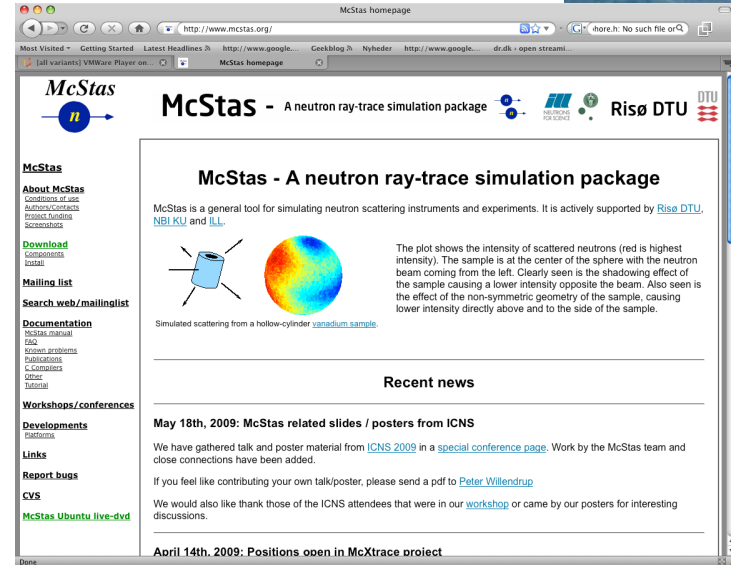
McStas homepage

http://www.mcstas.org/

ihore.h: No such file or

Most Visited Getting Started Latest Headlines http://www.google... Geekblog Nyheder http://www.google... dr.dk › open streami...

[all variants] VMWare Player on... McStas homepage

McStas

n

McStas - A neutron ray-trace simulation package

NEUTRONS FOR SCIENCE

Risø DTU

DTU

McStas

About McStas
Conditions of use
Authors/Contacts
Project funding
Screenshots

Download
Components
Install

Mailing list

Search web/mailinglist

Documentation
McStas manual
FAQ
Known problems
Publications
C Compilers
Other
Tutorial

Workshops/conferences

Developments
Platforms

Links

Report bugs

CVS

McStas Ubuntu live-dvd

McStas - A neutron ray-trace simulation package

McStas is a general tool for simulating neutron scattering instruments and experiments. It is actively supported by Risø DTU, NBI KU and ILL.

Simulated scattering from a hollow-cylinder vanadium sample.

The plot shows the intensity of scattered neutrons (red is highest intensity). The sample is at the center of the sphere with the neutron beam coming from the left. Clearly seen is the shadowing effect of the sample causing a lower intensity opposite the beam. Also seen is the effect of the non-symmetric geometry of the sample, causing lower intensity directly above and to the side of the sample.

Recent news

May 18th, 2009: McStas related slides / posters from ICNS

We have gathered talk and poster material from ICNS 2009 in a special conference page. Work by the McStas team and close connections have been added.

If you feel like contributing your own talk/poster, please send a pdf to Peter Willendrup

We would also like thank those of the ICNS attendees that were in our workshop or came by our posters for interesting discussions.

April 14th, 2009: Positions open in McXtrace project

Done